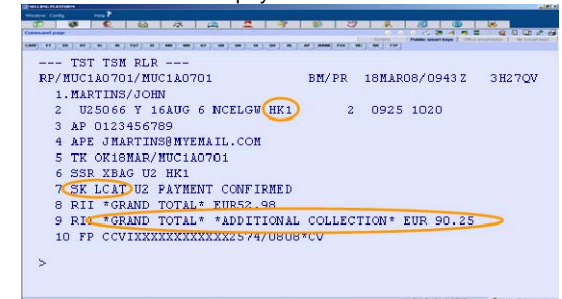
--- TST TSM RLR ---
RP/MUC1A0701/MUC1A0701 BM/PR 18MAR08/0943Z 3H27QV
1.MARTINS/JOHN
2 U25066 Y 16AUG 6 NCELGW HK1 2 0925 1020
3 AP 0123456789
4 APE JMARTINS@MYEMAIL.COM
5 TK OK18MAR/MUC1A0701
6 SSR XBAG U2 HK1
7 SK LCAT U2 PAYMENT CONFIRMED
8 RII *GRAND TOTAL* EUR52.98
9 RII *GRAND TOTAL* *ADDITIONAL COLLECTION* EUR 90.25
10 FP CCVIXXXXXXXXXXXX2574/0808*CV

>